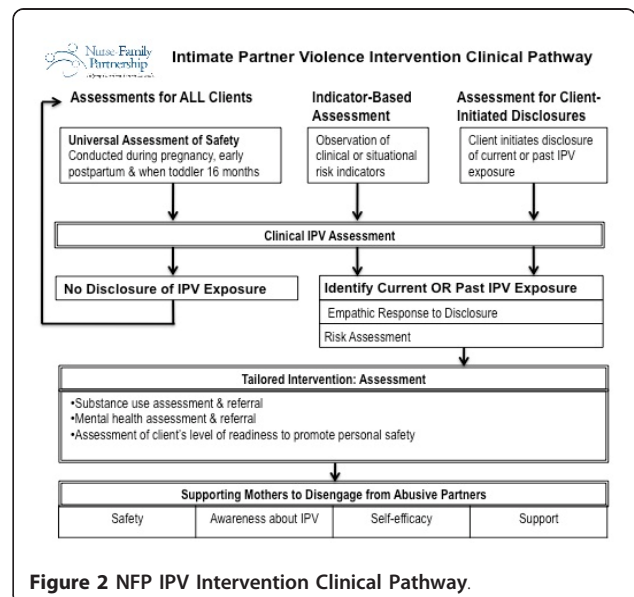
Nurse-Family Partnership

Intimate Partner Violence Intervention Clinical Pathway

Assessments for ALL Clients

Indicator-Based Assessment

Assessment for Client-Initiated Disclosures

Universal Assessment of Safety
Conducted during pregnancy, early postpartum & when toddler 16 months

Observation of clinical or situational risk indicators

Client initiates disclosure of current or past IPV exposure

Clinical IPV Assessment

No Disclosure of IPV Exposure

Identify Current OR Past IPV Exposure

Empathic Response to Disclosure

Risk Assessment

Tailored Intervention: Assessment

•Substance use assessment & referral
•Mental health assessment & referral
•Assessment of client's level of readiness to promote personal safety

Supporting Mothers to Disengage from Abusive Partners

| Safety | Awareness about IPV | Self-efficacy | Support |
|---|---|---|---|

Figure 2 NFP IPV Intervention Clinical Pathway.